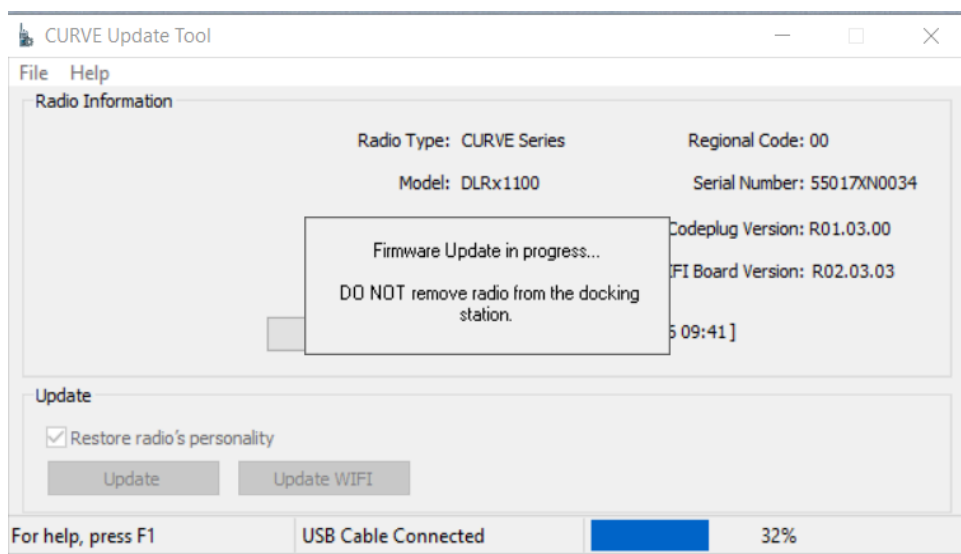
CURVE Update Tool

File Help

Radio Information

Radio Type: CURVE Series

Regional Code: 00

Model: DLRx1100

Serial Number: 55017XN0034

Codeplug Version: R01.03.00

FI Board Version: R02.03.03

5 09:41 ]

Firmware Update in progress...

DO NOT remove radio from the docking station.

Update

Restore radio's personality

Update

Update WIFI

For help, press F1

USB Cable Connected

32%